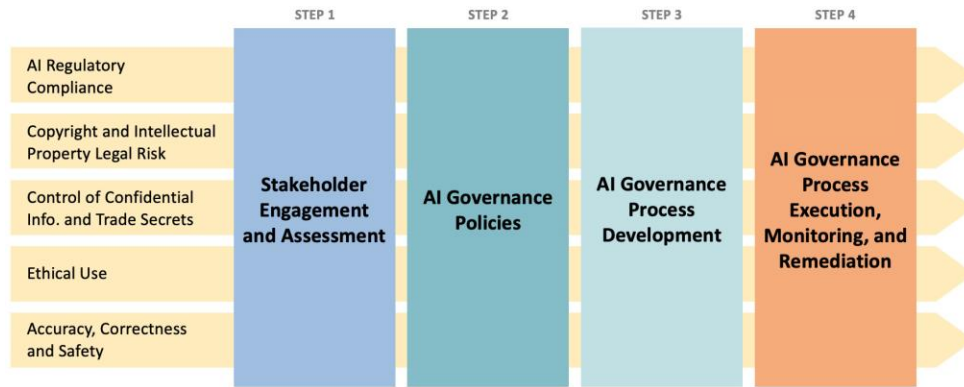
STEP 1

STEP 2

STEP 3

STEP 4

AI Regulatory Compliance

Copyright and Intellectual Property Legal Risk

Control of Confidential Info. and Trade Secrets

Ethical Use

Accuracy, Correctness and Safety

Stakeholder Engagement and Assessment

AI Governance Policies

AI Governance Process Development

AI Governance Process Execution, Monitoring, and Remediation